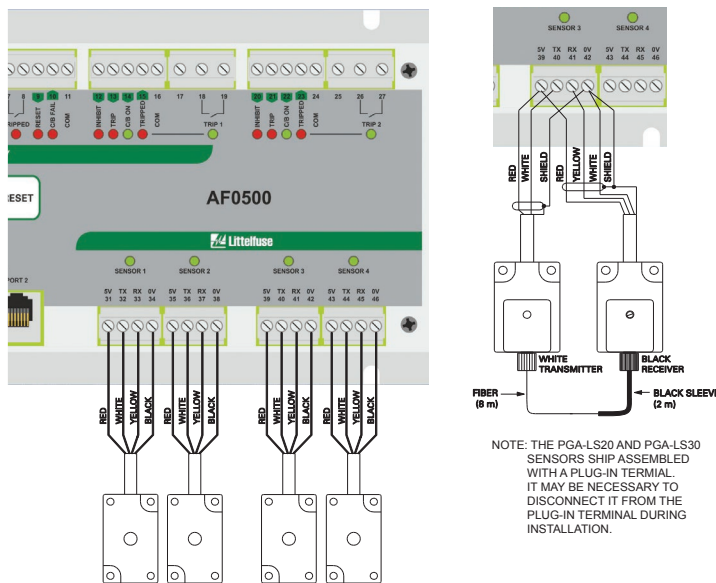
7 8 9 10 11
TRIPPED RESET C/B FAIL COM
12 13 14 15 16
INHIBIT TRIP C/B ON TRIPPED COM
17 18 19
TRIP 1
20 21 22 23 24
INHIBIT TRIP C/B ON TRIPPED COM
25 26 27
TRIP 2
RESET
AF0500
Littelfuse
PORT 2
SENSOR 1
SENSOR 2
SENSOR 3
SENSOR 4
5V TX RX 0V
31 32 33 34
5V TX RX 0V
35 36 37 38
5V TX RX 0V
39 40 41 42
5V TX RX 0V
43 44 45 46
RED WHITE YELLOW BLACK
RED WHITE YELLOW BLACK
RED WHITE YELLOW BLACK
RED WHITE YELLOW BLACK

SENSOR 3
SENSOR 4
5V TX RX 0V
39 40 41 42
5V TX RX 0V
43 44 45 46
RED WHITE SHIELD RED YELLOW WHITE SHIELD
WHITE TRANSMITTER
BLACK RECEIVER
FIBER (8 m)
BLACK SLEEVI (2 m)

NOTE: THE PGA-LS20 AND PGA-LS30 SENSORS SHIP ASSEMBLED WITH A PLUG-IN TERMINAL. IT MAY BE NECESSARY TO DISCONNECT IT FROM THE PLUG-IN TERMINAL DURING INSTALLATION.